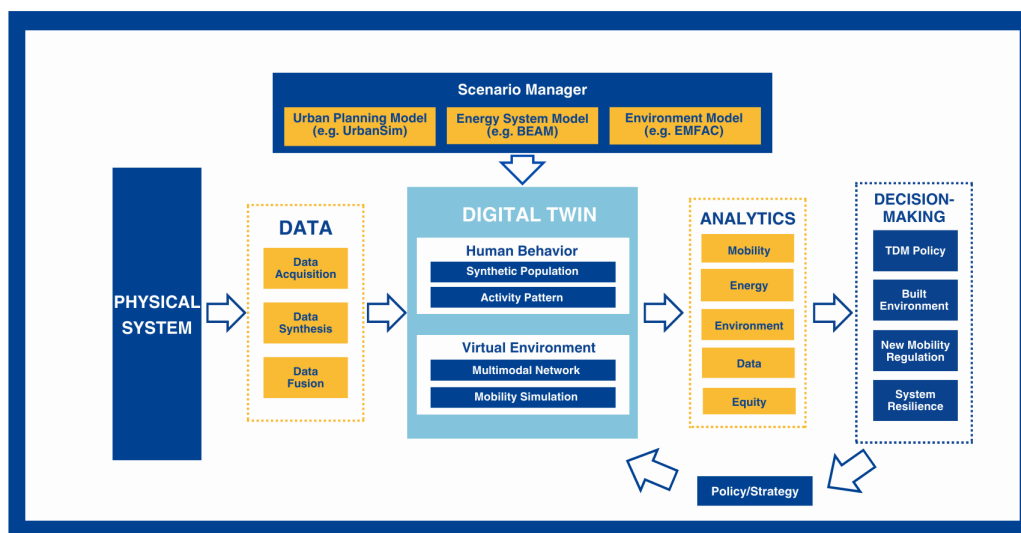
Scenario Manager

Urban Planning Model (e.g. UrbanSim)

Energy System Model (e.g. BEAM)

Environment Model (e.g. EMFAC)

PHYSICAL SYSTEM

DATA

Data Acquisition

Data Synthesis

Data Fusion

DIGITAL TWIN

Human Behavior

Synthetic Population

Activity Pattern

Virtual Environment

Multimodal Network

Mobility Simulation

ANALYTICS

Mobility

Energy

Environment

Data

Equity

DECISION-MAKING

TDM Policy

Built Environment

New Mobility Regulation

System Resilience

Policy/Strategy